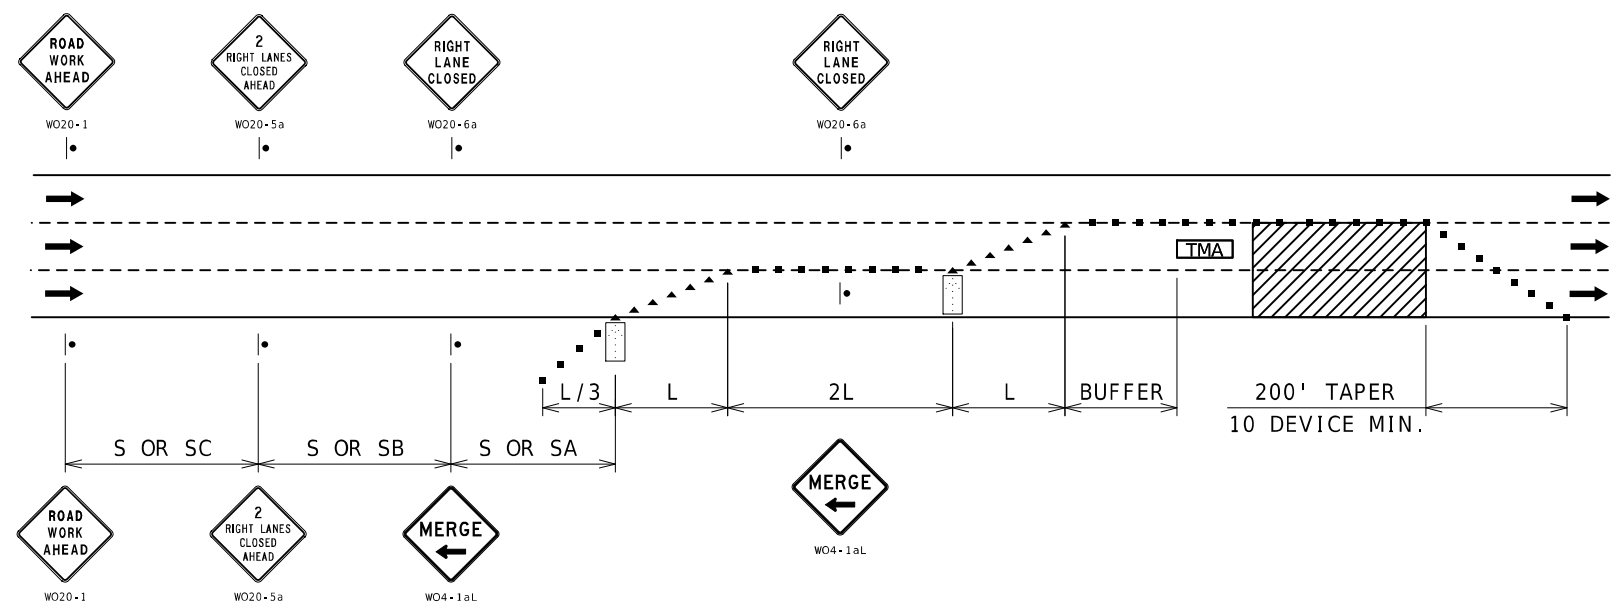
ROAD WORK AHEAD
WO20-1

2 RIGHT LANES CLOSED AHEAD
WO20-5a

RIGHT LANE CLOSED
WO20-6a

RIGHT LANE CLOSED
WO20-6a

TMA

L/3 L 2L L BUFFER 200' TAPER 10 DEVICE MIN.

S OR SC S OR SB S OR SA

MERGE
WO4-1aL

ROAD WORK AHEAD
WO20-1

2 RIGHT LANES CLOSED AHEAD
WO20-5a

MERGE
WO4-1aL